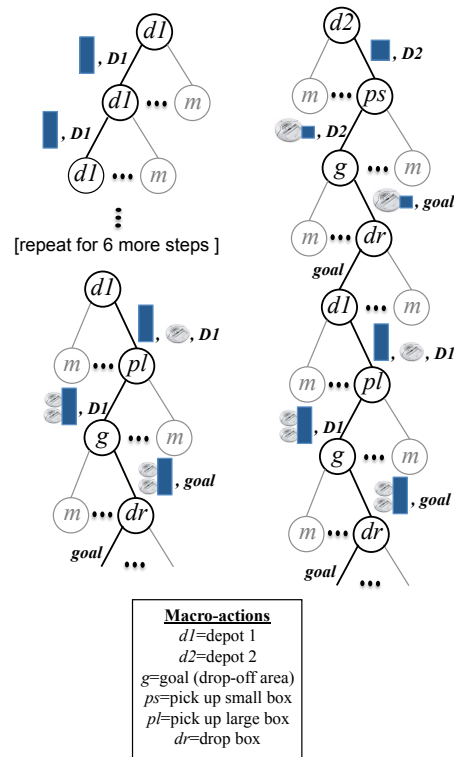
d1
, D1
d1 ••• m
, D1
d1 ••• m
[repeat for 6 more steps ]

d1
, D1
m ••• pl
, D1
g ••• m
, goal
m ••• dr
goal
•••

d2
, D2
m ••• ps
, D2
g ••• m
, goal
m ••• dr
goal
d1 ••• m
, D1
m ••• pl
, D1
g ••• m
, goal
m ••• dr
goal
•••

Macro-actions
d1=depot 1
d2=depot 2
g=goal (drop-off area)
ps=pick up small box
pl=pick up large box
dr=drop box